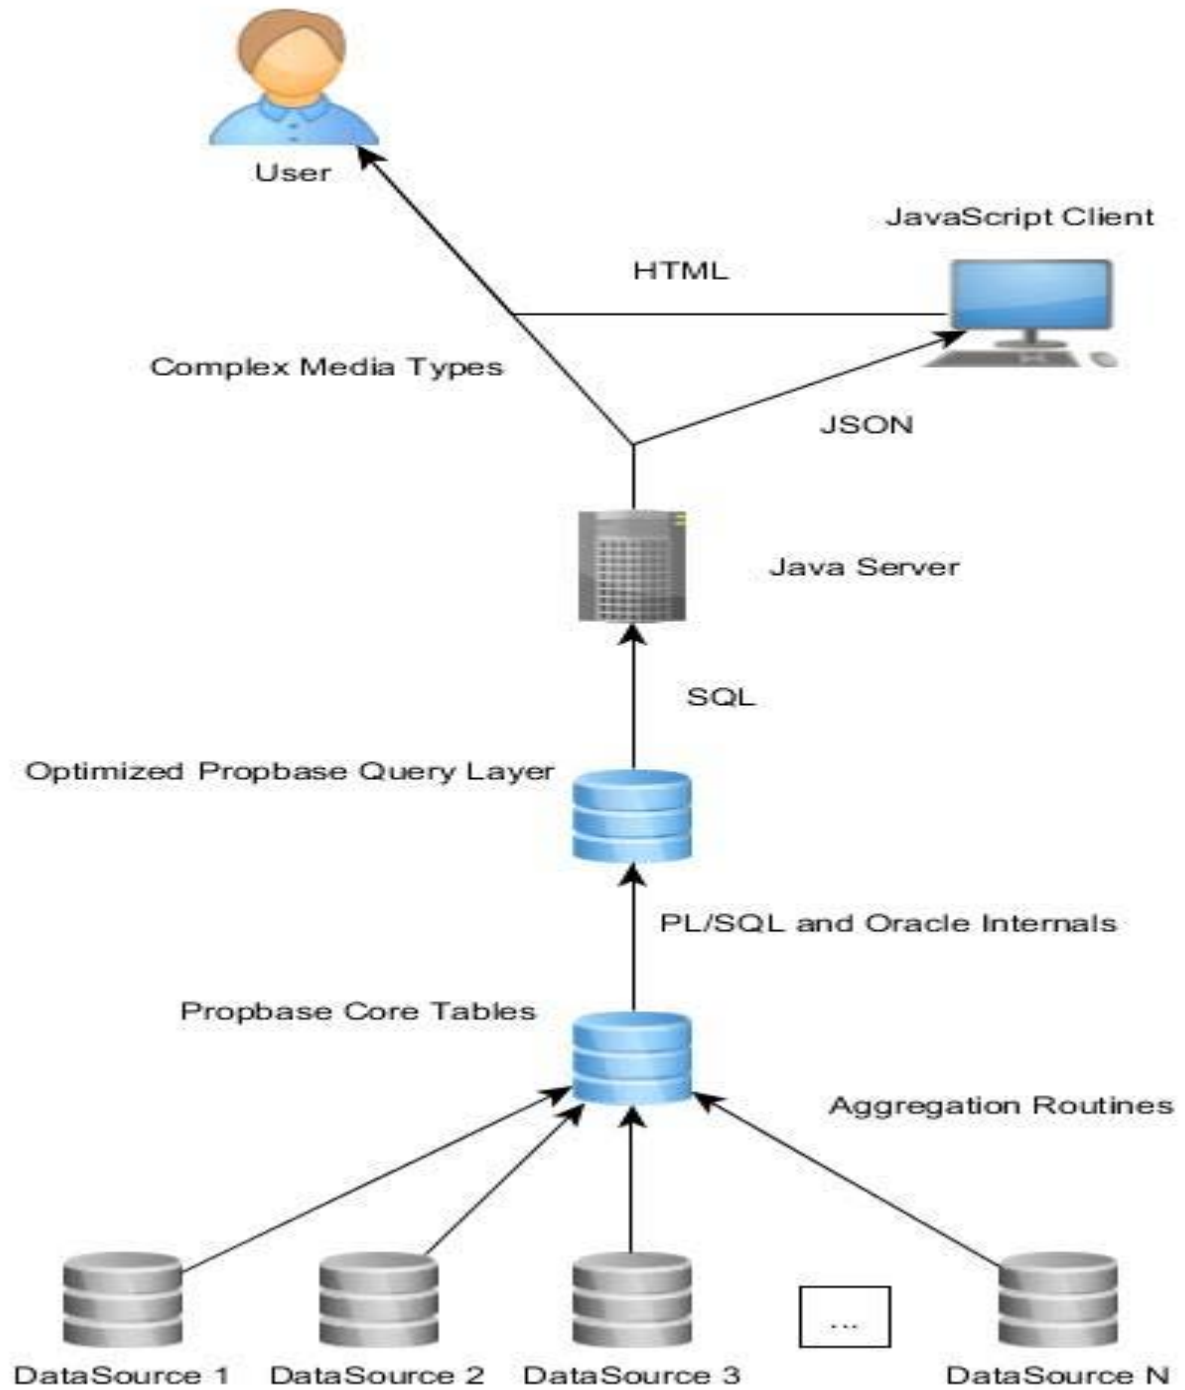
User

JavaScript Client

HTML

Complex Media Types

JSON

Java Server

SQL

Optimized Propbase Query Layer

PL/SQL and Oracle Internals

Propbase Core Tables

Aggregation Routines

...

DataSource 1

DataSource 2

DataSource 3

DataSource N